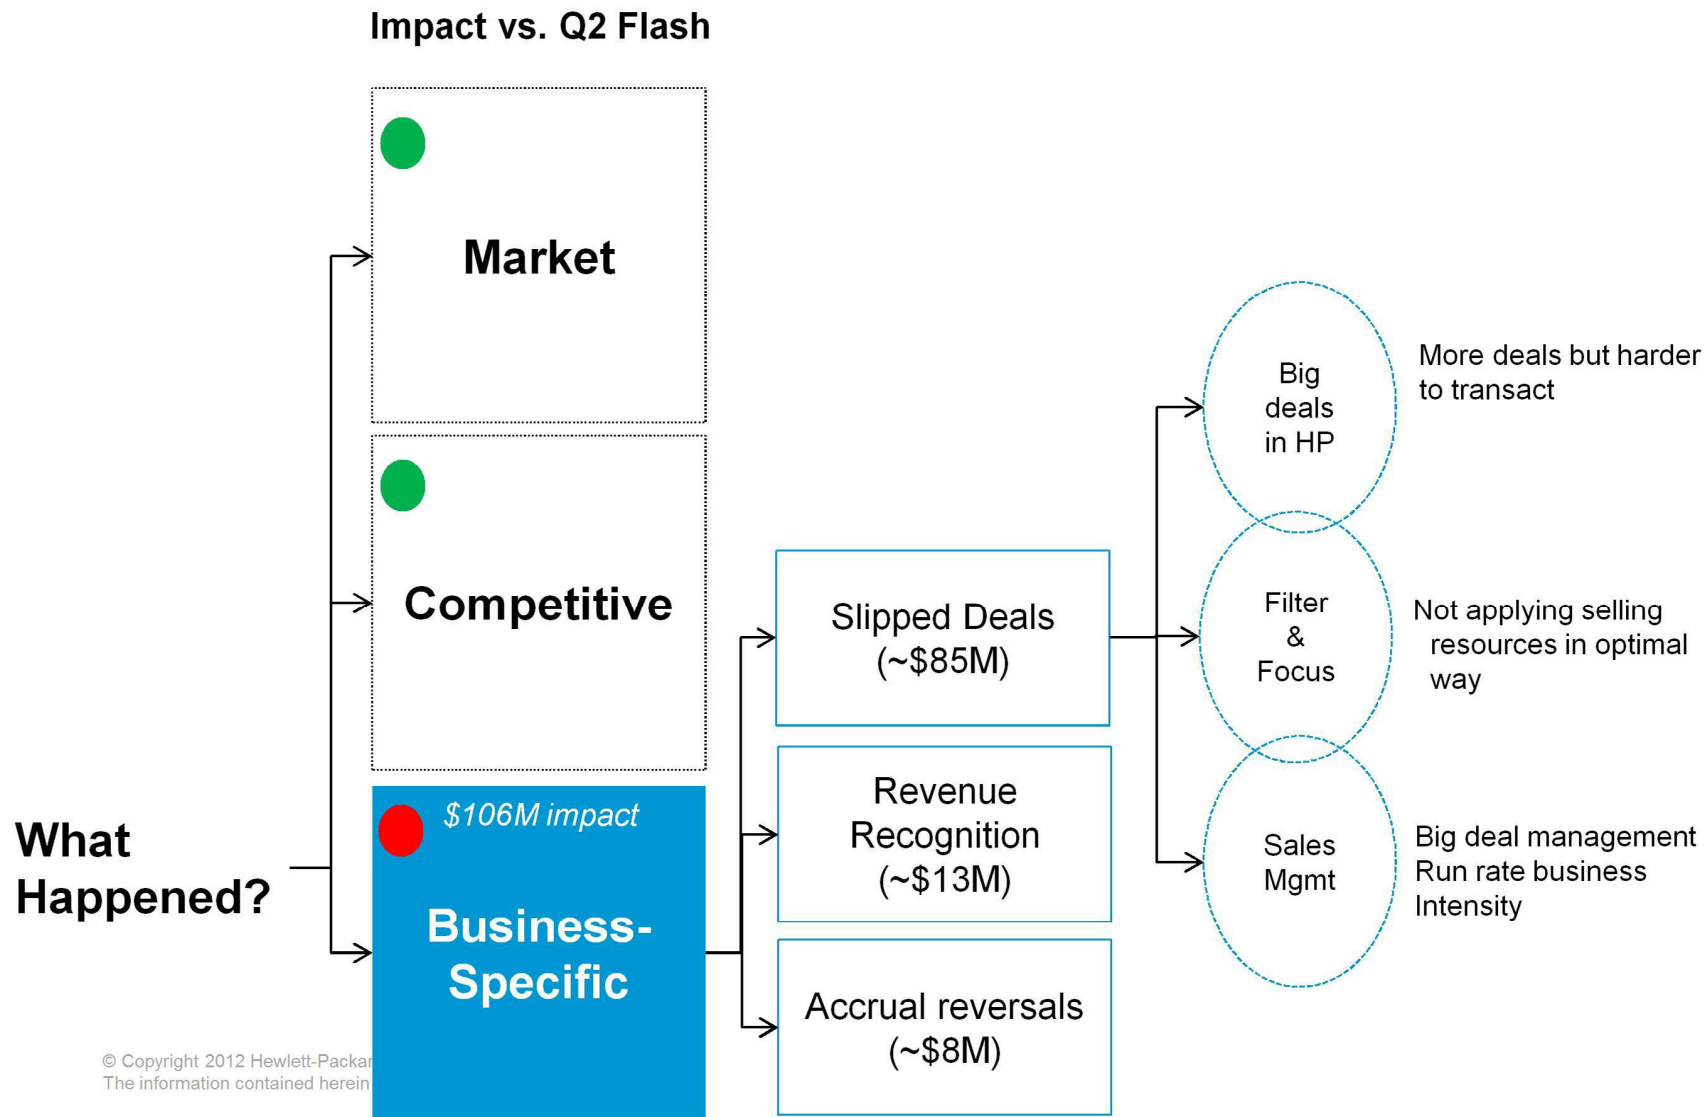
Impact vs. Q2 Flash

Market

Competitive

$106M impact

Business-Specific

What Happened?

Slipped Deals (~$85M)

Revenue Recognition (~$13M)

Accrual reversals (~$8M)

Big deals in HP

More deals but harder to transact

Filter & Focus

Not applying selling resources in optimal way

Sales Mgmt

Big deal management
Run rate business
Intensity

© Copyright 2012 Hewlett-Packar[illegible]
The information contained herein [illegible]